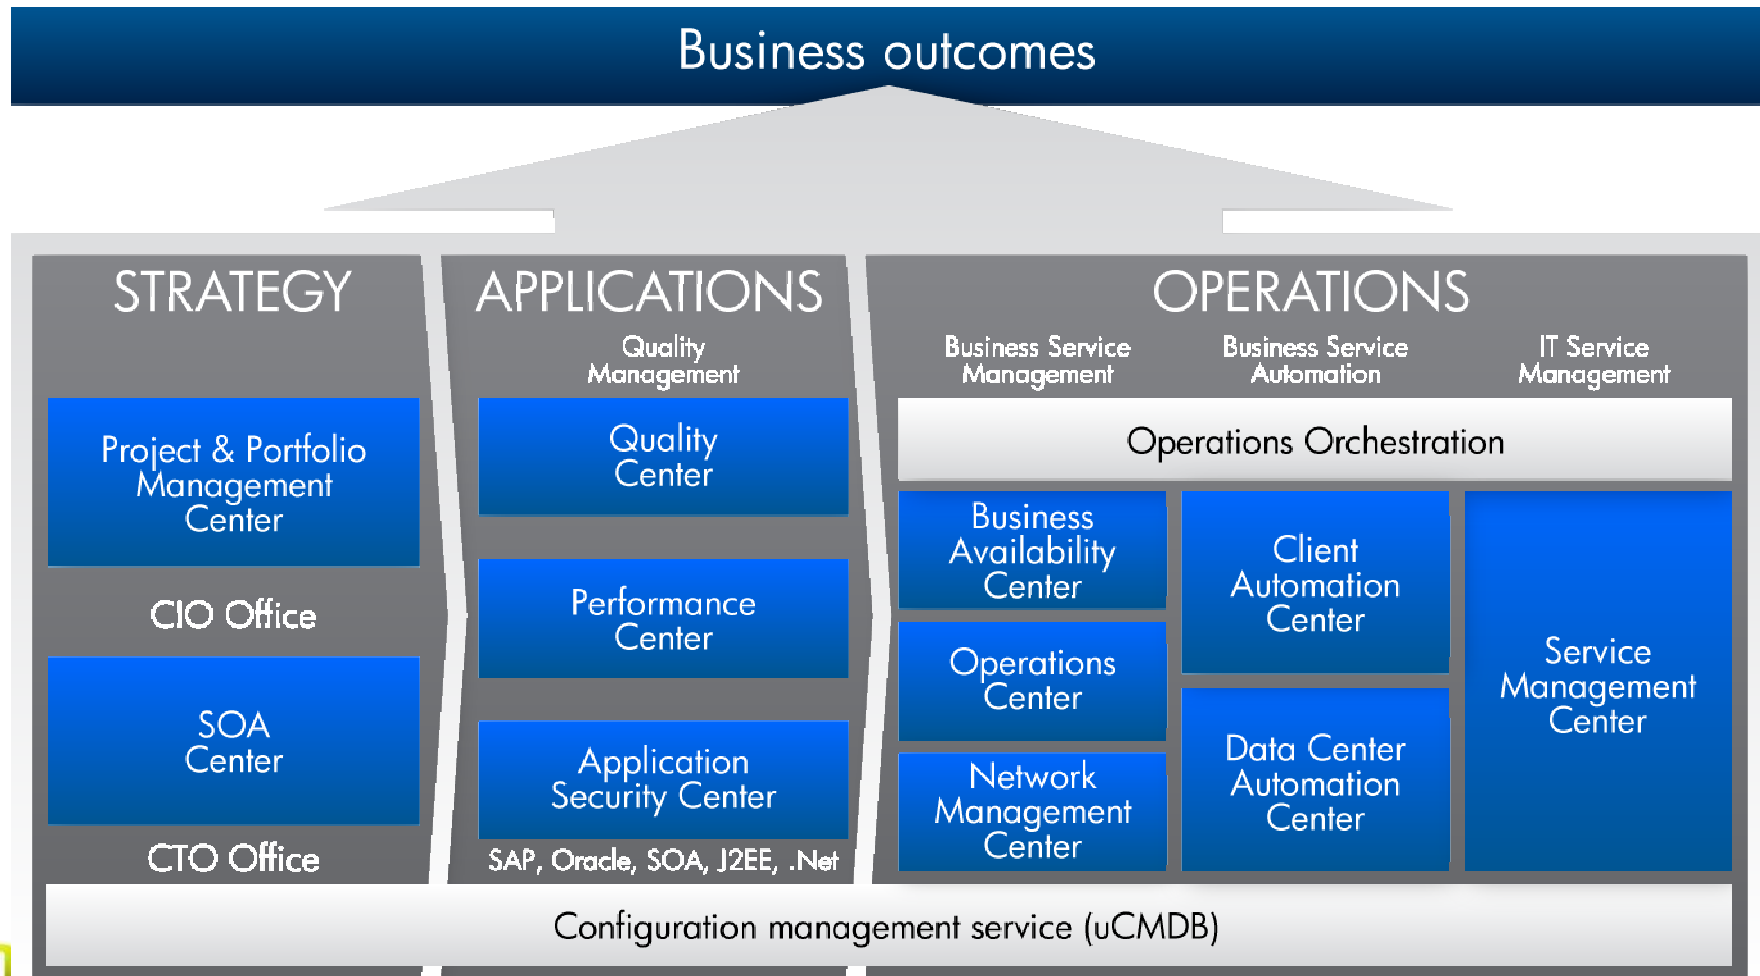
Business outcomes

STRATEGY

Project & Portfolio Management Center

CIO Office

SOA Center

CTO Office

APPLICATIONS

Quality Management

Quality Center

Performance Center

Application Security Center

SAP, Oracle, SOA, J2EE, .Net

OPERATIONS

Business Service Management

Business Service Automation

IT Service Management

Operations Orchestration

Business Availability Center

Operations Center

Network Management Center

Client Automation Center

Data Center Automation Center

Service Management Center

Configuration management service (uCMDB)